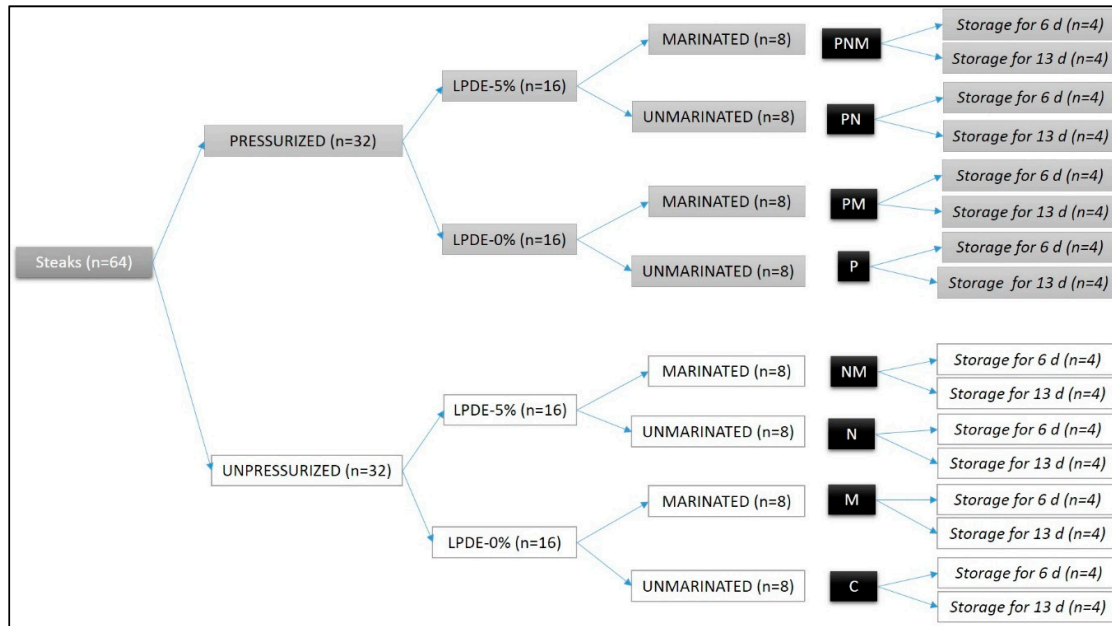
Steaks (n=64)

PRESSURIZED (n=32)

LPDE-5% (n=16)

MARINATED (n=8)

PNM

Storage for 6 d (n=4)

Storage for 13 d (n=4)

UNMARINATED (n=8)

PN

Storage for 6 d (n=4)

Storage for 13 d (n=4)

LPDE-0% (n=16)

MARINATED (n=8)

PM

Storage for 6 d (n=4)

Storage for 13 d (n=4)

UNMARINATED (n=8)

P

Storage for 6 d (n=4)

Storage for 13 d (n=4)

UNPRESSURIZED (n=32)

LPDE-5% (n=16)

MARINATED (n=8)

NM

Storage for 6 d (n=4)

Storage for 13 d (n=4)

UNMARINATED (n=8)

N

Storage for 6 d (n=4)

Storage for 13 d (n=4)

LPDE-0% (n=16)

MARINATED (n=8)

M

Storage for 6 d (n=4)

Storage for 13 d (n=4)

UNMARINATED (n=8)

C

Storage for 6 d (n=4)

Storage for 13 d (n=4)